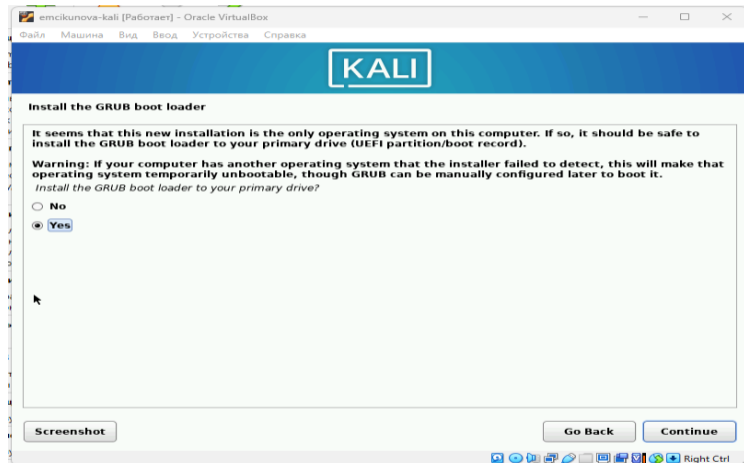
emcikunova-kali [Работает] - Oracle VirtualBox

Файл Машина Вид Ввод Устройства Справка

KALI

Install the GRUB boot loader

It seems that this new installation is the only operating system on this computer. If so, it should be safe to install the GRUB boot loader to your primary drive (UEFI partition/boot record).

Warning: If your computer has another operating system that the installer failed to detect, this will make that operating system temporarily unbootable, though GRUB can be manually configured later to boot it.

Install the GRUB boot loader to your primary drive?

No

Yes

Screenshot

Go Back

Continue

Right Ctrl